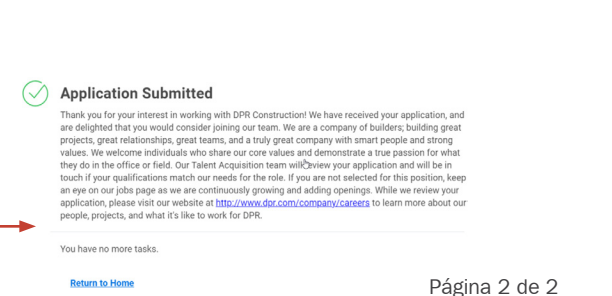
Application Submitted

Thank you for your interest in working with DPR Construction! We have received your application, and are delighted that you would consider joining our team. We are a company of builders; building great projects, great relationships, great teams, and a truly great company with smart people and strong values. We welcome individuals who share our core values and demonstrate a true passion for what they do in the office or field. Our Talent Acquisition team will review your application and will be in touch if your qualifications match our needs for the role. If you are not selected for this position, keep an eye on our jobs page as we are continuously growing and adding openings. While we review your application, please visit our website at http://www.dpr.com/company/careers to learn more about our people, projects, and what it's like to work for DPR.

You have no more tasks.

Return to Home

Página 2 de 2